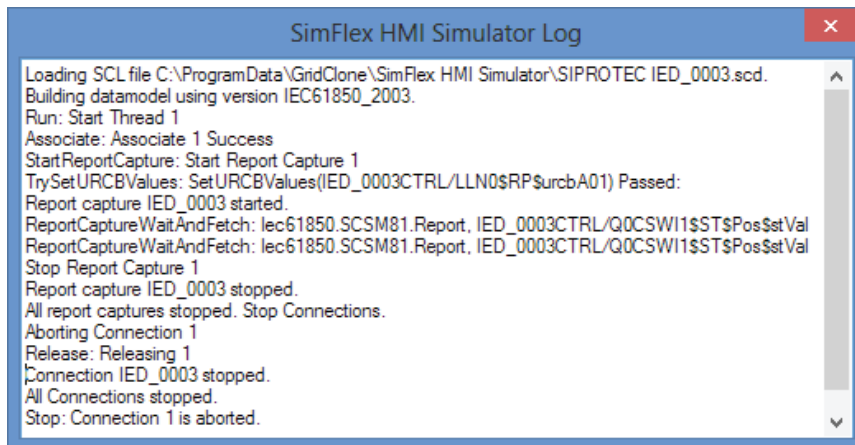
SimFlex HMI Simulator Log

Loading SCL file C:\ProgramData\GridClone\SimFlex HMI Simulator\SIPROTEC IED_0003.scd.
Building datamodel using version IEC61850_2003.
Run: Start Thread 1
Associate: Associate 1 Success
StartReportCapture: Start Report Capture 1
TrySetURCBValues: SetURCBValues(IED_0003CTRL/LLN0$RP$urcbA01) Passed:
Report capture IED_0003 started.
ReportCaptureWaitAndFetch: Iec61850.SCSM81.Report, IED_0003CTRL/Q0CSWI1$ST$Pos$stVal
ReportCaptureWaitAndFetch: Iec61850.SCSM81.Report, IED_0003CTRL/Q0CSWI1$ST$Pos$stVal
Stop Report Capture 1
Report capture IED_0003 stopped.
All report captures stopped. Stop Connections.
Aborting Connection 1
Release: Releasing 1
Connection IED_0003 stopped.
All Connections stopped.
Stop: Connection 1 is aborted.